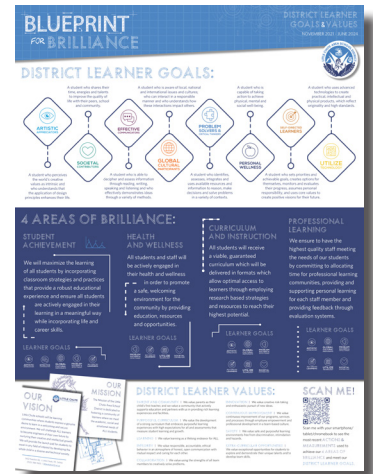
BLUEPRINT FOR BRILLIANCE

DISTRICT LEARNER GOALS & VALUES
NOVEMBER 2021 - JUNE 2024

DISTRICT LEARNER GOALS:

ARTISTIC
EFFECTIVE COMMUNICATOR
PROBLEM SOLVER & INNOVATOR
LIFELONG LEARNER
SOCIETAL CONTRIBUTOR
GLOBAL CULTURAL PARTICIPANT
PERSONAL WELLNESS
UTILIZE TECHNOLOGY

4 AREAS OF BRILLIANCE:

STUDENT ACHIEVEMENT
We will maximize the learning of all students by incorporating classroom strategies and practices that provide a robust educational experience and ensure all students are actively engaged in their learning in a meaningful way while incorporating life and career skills.

LEARNER GOALS

HEALTH AND WELLNESS
All students and staff will be actively engaged in their health and wellness in order to promote a safe, welcoming environment for the community by providing education, resources and opportunities.

LEARNER GOALS

CURRICULUM AND INSTRUCTION
All students will receive a viable, guaranteed curriculum which will be delivered in formats which allow optimal access to learners through employing research based strategies and resources to reach their highest potential.

LEARNER GOALS

PROFESSIONAL LEARNING
We ensure to have the highest quality staff meeting the needs of our students by committing to allocating time for professional learning communities, providing and supporting personal learning for each staff member and providing feedback through evaluation systems.

LEARNER GOALS

OUR VISION

OUR MISSION

DISTRICT LEARNER VALUES:

SCAN ME!